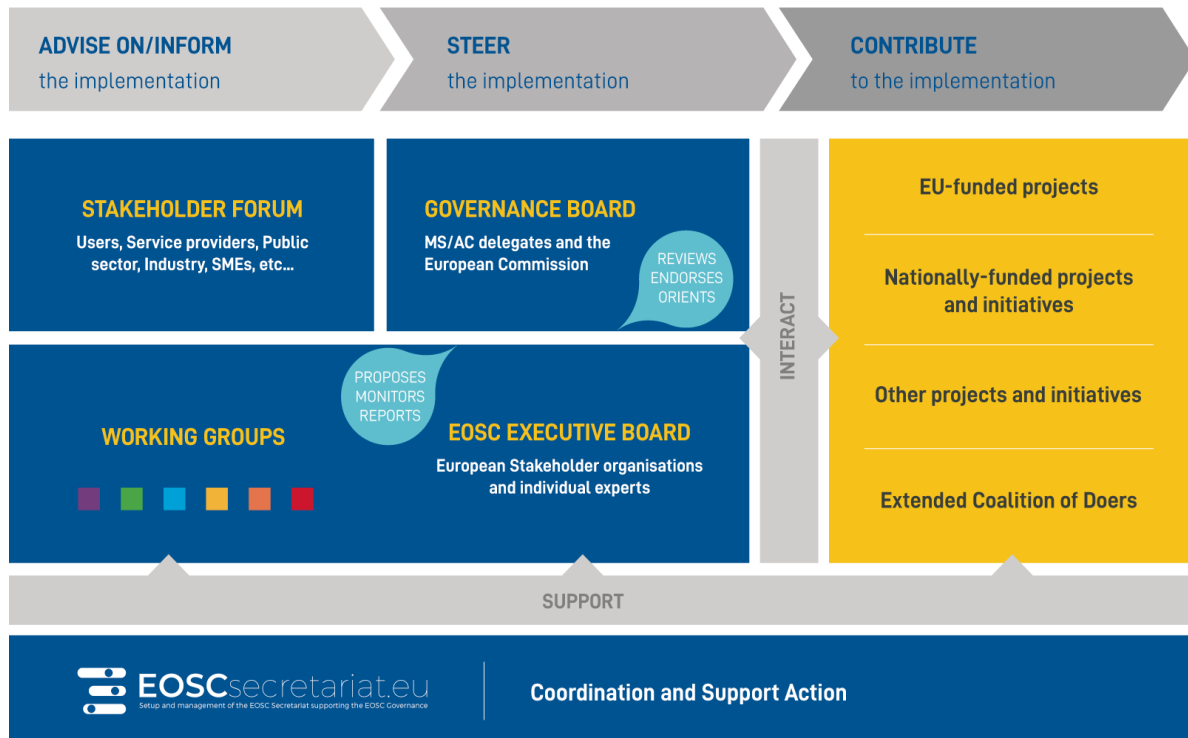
ADVISE ON/INFORM
the implementation

STEER
the implementation

CONTRIBUTE
to the implementation

STAKEHOLDER FORUM
Users, Service providers, Public sector, Industry, SMEs, etc...

GOVERNANCE BOARD
MS/AC delegates and the European Commission

REVIEWS
ENDORSES
ORIENTS

INTERACT

EU-funded projects

Nationally-funded projects and initiatives

Other projects and initiatives

Extended Coalition of Doers

PROPOSES
MONITORS
REPORTS

WORKING GROUPS

EOSC EXECUTIVE BOARD
European Stakeholder organisations and individual experts

SUPPORT

EOSCsecretariat.eu
Setup and management of the EOSC Secretariat supporting the EOSC Governance

Coordination and Support Action